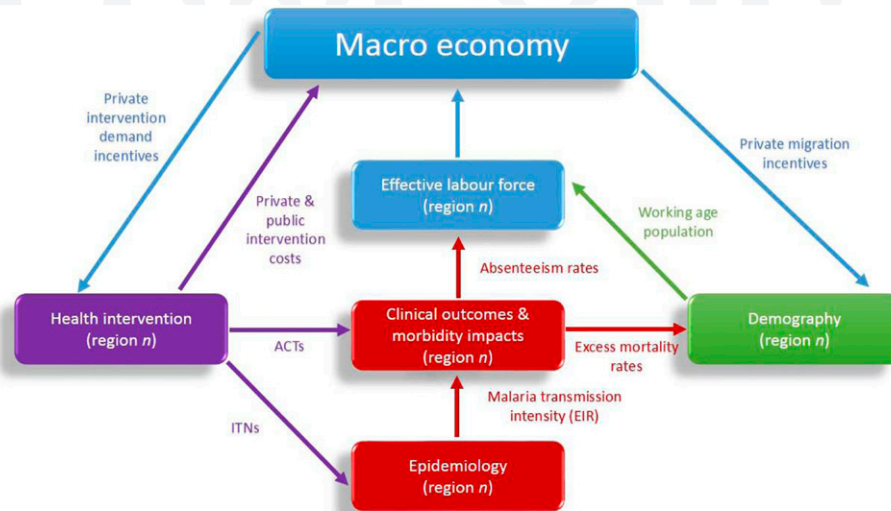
Macro economy

Private intervention demand incentives

Private & public intervention costs

Effective labour force (region $n$)

Private migration incentives

Working age population

Absenteeism rates

Health intervention (region $n$)

ACTs

Clinical outcomes & morbidity impacts (region $n$)

Excess mortality rates

Demography (region $n$)

Malaria transmission intensity (EIR)

ITNs

Epidemiology (region $n$)